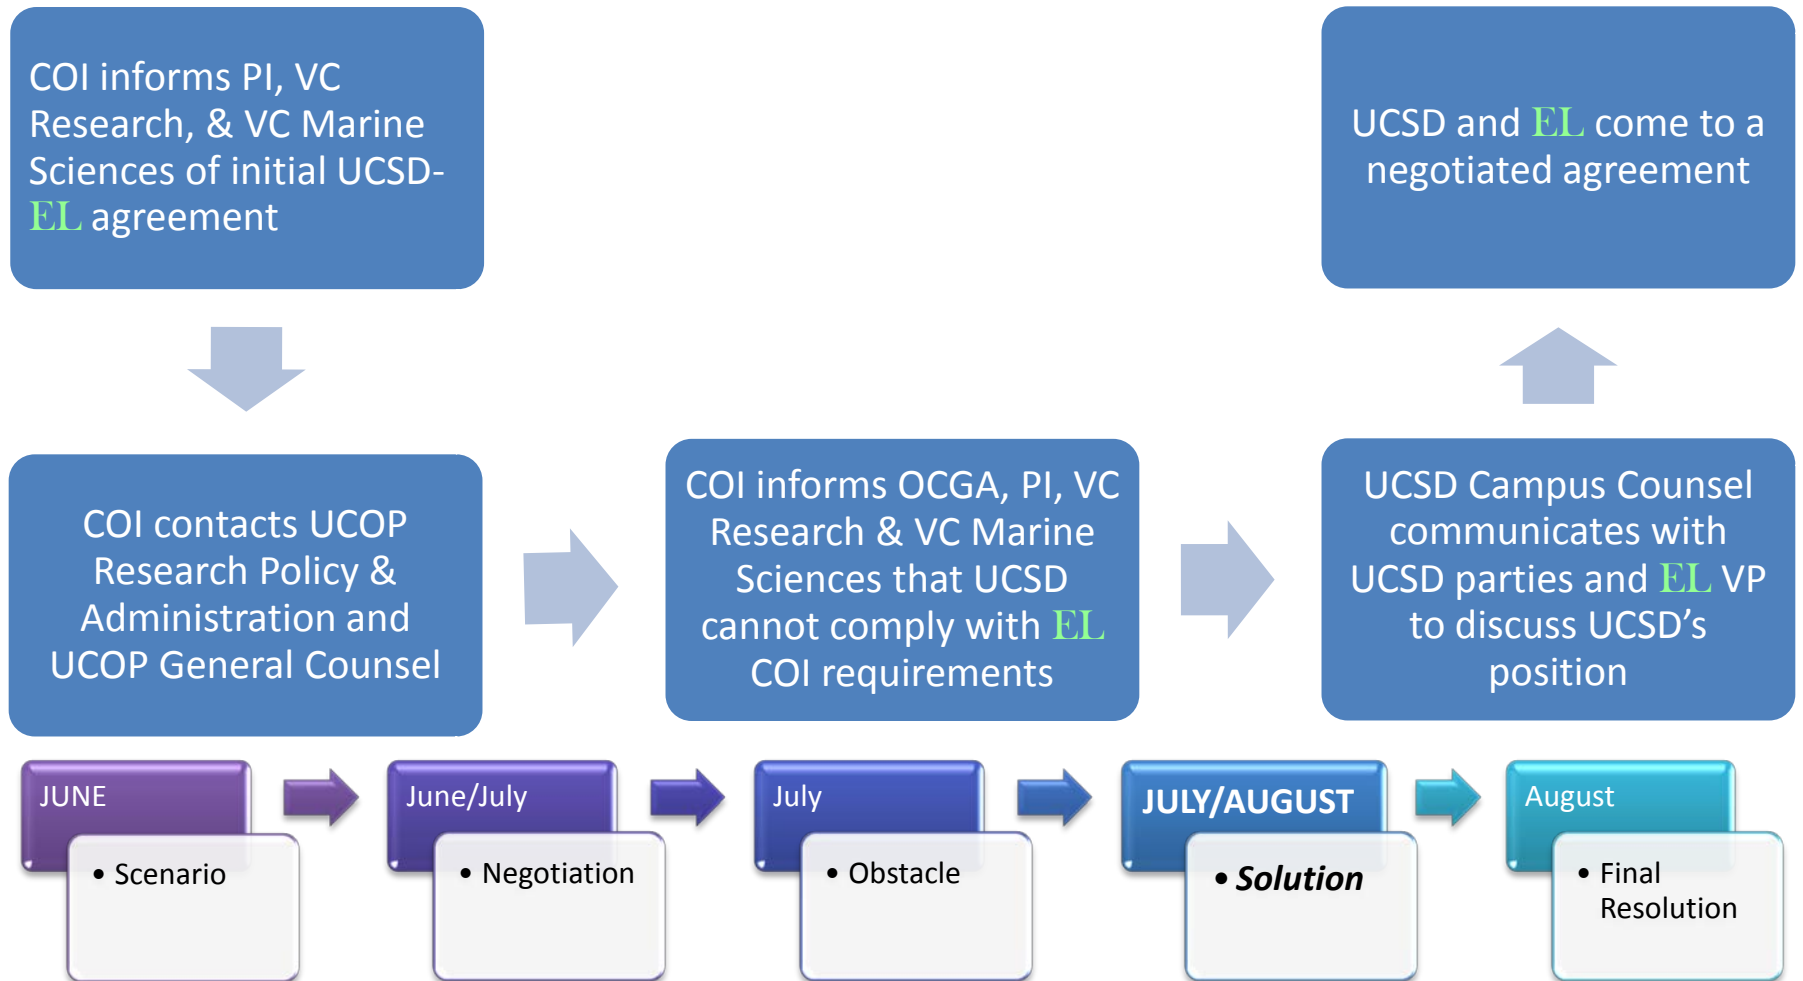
COI informs PI, VC Research, & VC Marine Sciences of initial UCSD-EL agreement

UCSD and EL come to a negotiated agreement

COI contacts UCOP Research Policy & Administration and UCOP General Counsel

COI informs OCGA, PI, VC Research & VC Marine Sciences that UCSD cannot comply with EL COI requirements

UCSD Campus Counsel communicates with UCSD parties and EL VP to discuss UCSD's position

JUNE
• Scenario

June/July
• Negotiation

July
• Obstacle

JULY/AUGUST
• Solution

August
• Final Resolution